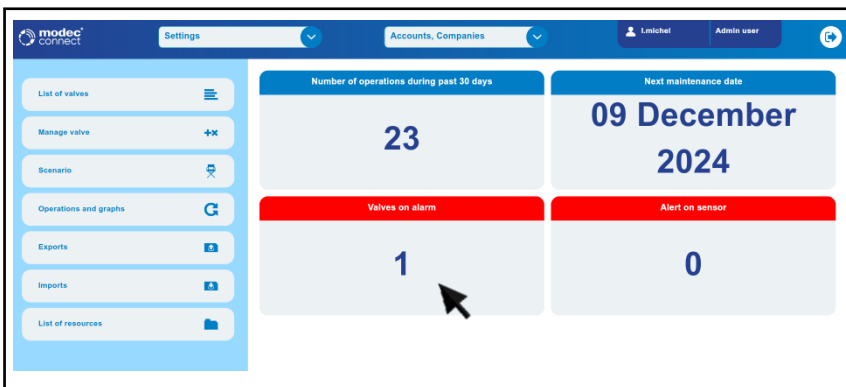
modec connect

Settings

Accounts, Companies

l.michel

Admin user

List of valves

Manage valve

Scenario

Operations and graphs

Exports

Imports

List of resources

Number of operations during past 30 days

23

Next maintenance date

09 December 2024

Valves on alarm

1

Alert on sensor

0